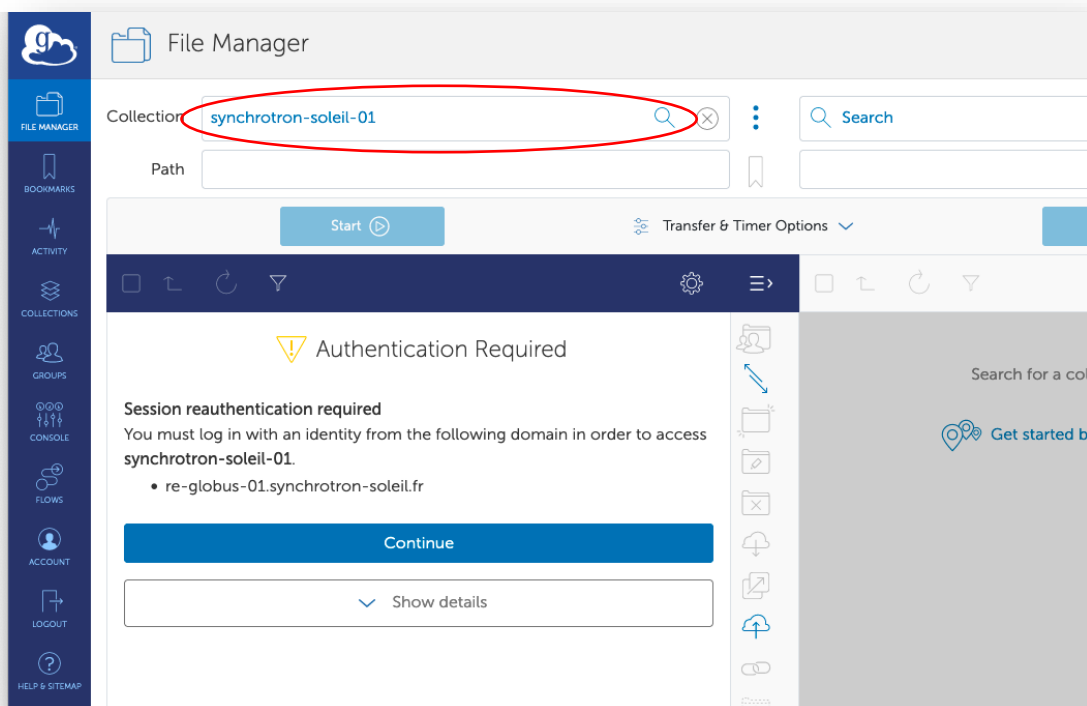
FILE MANAGER

BOOKMARKS

ACTIVITY

COLLECTIONS

GROUPS

CONSOLE

FLOWS

ACCOUNT

LOGOUT

HELP & SITEMAP

File Manager

Collection synchrotron-soleil-01

Search

Path

Start

Transfer & Timer Options

Authentication Required

Session reauthentication required

You must log in with an identity from the following domain in order to access synchrotron-soleil-01.

• re-globus-01.synchrotron-soleil.fr

Continue

Show details

Search for a co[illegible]

Get started b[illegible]